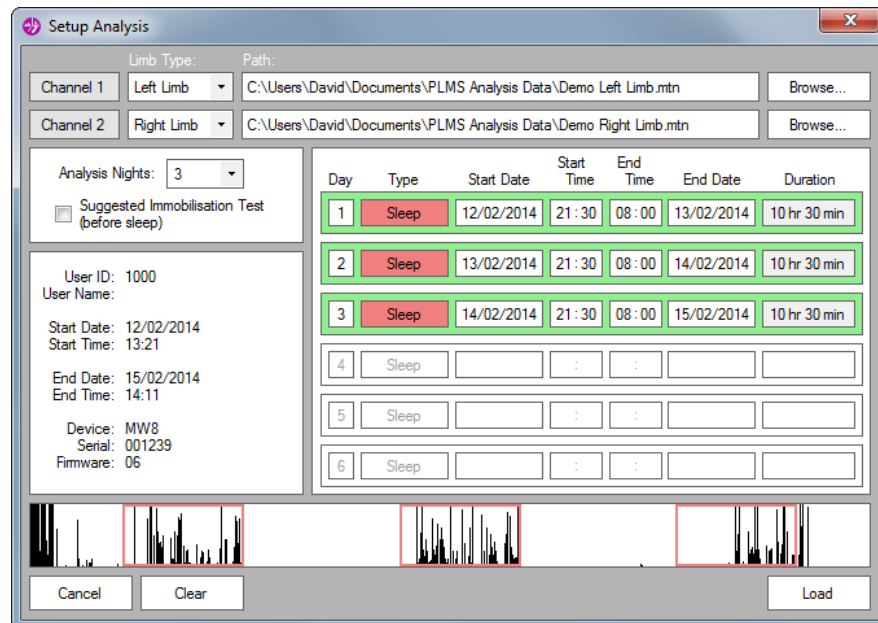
Setup Analysis

Limb Type: Path:

Channel 1 Left Limb C:\Users\David\Documents\PLMS Analysis Data\Demo Left Limb.mtn Browse...

Channel 2 Right Limb C:\Users\David\Documents\PLMS Analysis Data\Demo Right Limb.mtn Browse...

Analysis Nights: 3

Suggested Immobilisation Test (before sleep)

| Day | Type | Start Date | Start Time | End Time | End Date | Duration |
|---|---|---|---|---|---|---|
| 1 | Sleep | 12/02/2014 | 21 : 30 | 08 : 00 | 13/02/2014 | 10 hr 30 min |
| 2 | Sleep | 13/02/2014 | 21 : 30 | 08 : 00 | 14/02/2014 | 10 hr 30 min |
| 3 | Sleep | 14/02/2014 | 21 : 30 | 08 : 00 | 15/02/2014 | 10 hr 30 min |
| 4 | Sleep | | : | : | | |
| 5 | Sleep | | : | : | | |
| 6 | Sleep | | : | : | | |

User ID: 1000
User Name:

Start Date: 12/02/2014
Start Time: 13:21

End Date: 15/02/2014
End Time: 14:11

Device: MW8
Serial: 001239
Firmware: 06

Cancel Clear Load